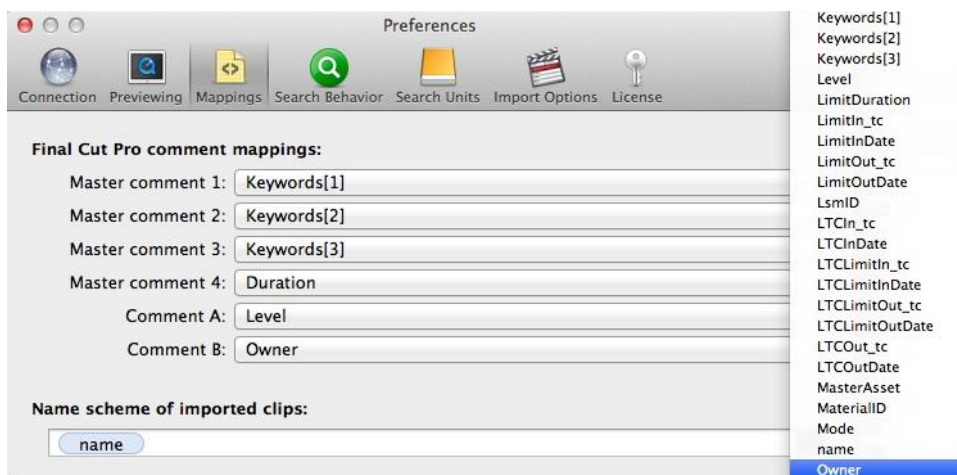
Preferences

Connection Previewing Mappings Search Behavior Search Units Import Options License

Final Cut Pro comment mappings:

Master comment 1: Keywords[1]

Master comment 2: Keywords[2]

Master comment 3: Keywords[3]

Master comment 4: Duration

Comment A: Level

Comment B: Owner

Name scheme of imported clips:

name

Keywords[1]
Keywords[2]
Keywords[3]
Level
LimitDuration
LimitIn_tc
LimitInDate
LimitOut_tc
LimitOutDate
LsmID
LTCIn_tc
LTCInDate
LTCLimitIn_tc
LTCLimitInDate
LTCLimitOut_tc
LTCLimitOutDate
LTCOut_tc
LTCOutDate
MasterAsset
MaterialID
Mode
name
Owner